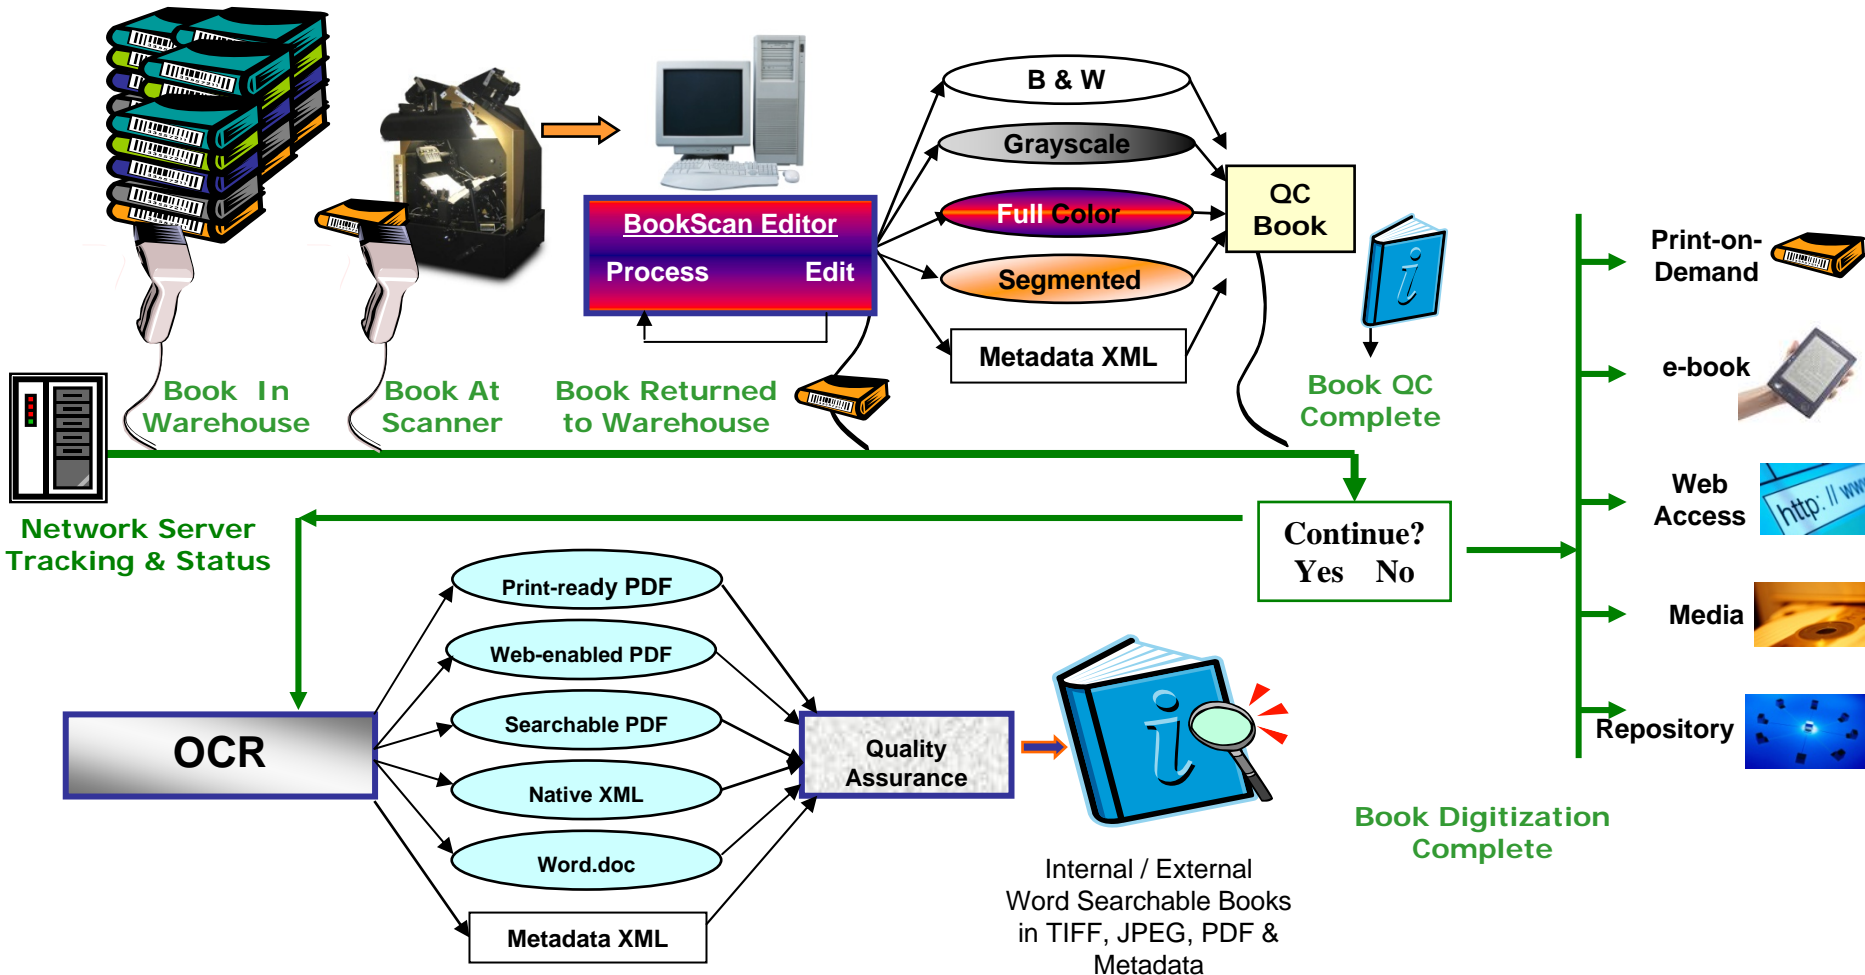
BookScan Editor

Process Edit

B & W

Grayscale

Full Color

Segmented

Metadata XML

QC Book

Book QC Complete

Book In Warehouse

Book At Scanner

Book Returned to Warehouse

Network Server Tracking & Status

Continue?
Yes No

Print-on-Demand

e-book

Web Access

Media

Repository

Book Digitization Complete

OCR

Print-ready PDF

Web-enabled PDF

Searchable PDF

Native XML

Word.doc

Metadata XML

Quality Assurance

Internal / External Word Searchable Books in TIFF, JPEG, PDF & Metadata